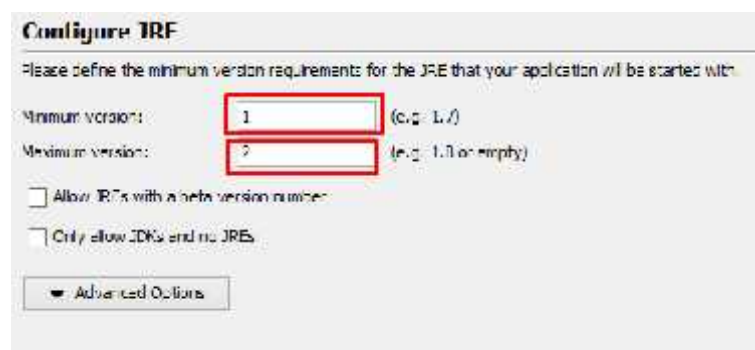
Configure JRE

Please define the minimum version requirements for the JRE that your application will be started with.

Minimum version: 1 (e.g. 1.7)

Maximum version: 2 (e.g. 1.8 or empty)

Allow JREs with a beta version number

Only allow JDKs and no JREs

Advanced Options